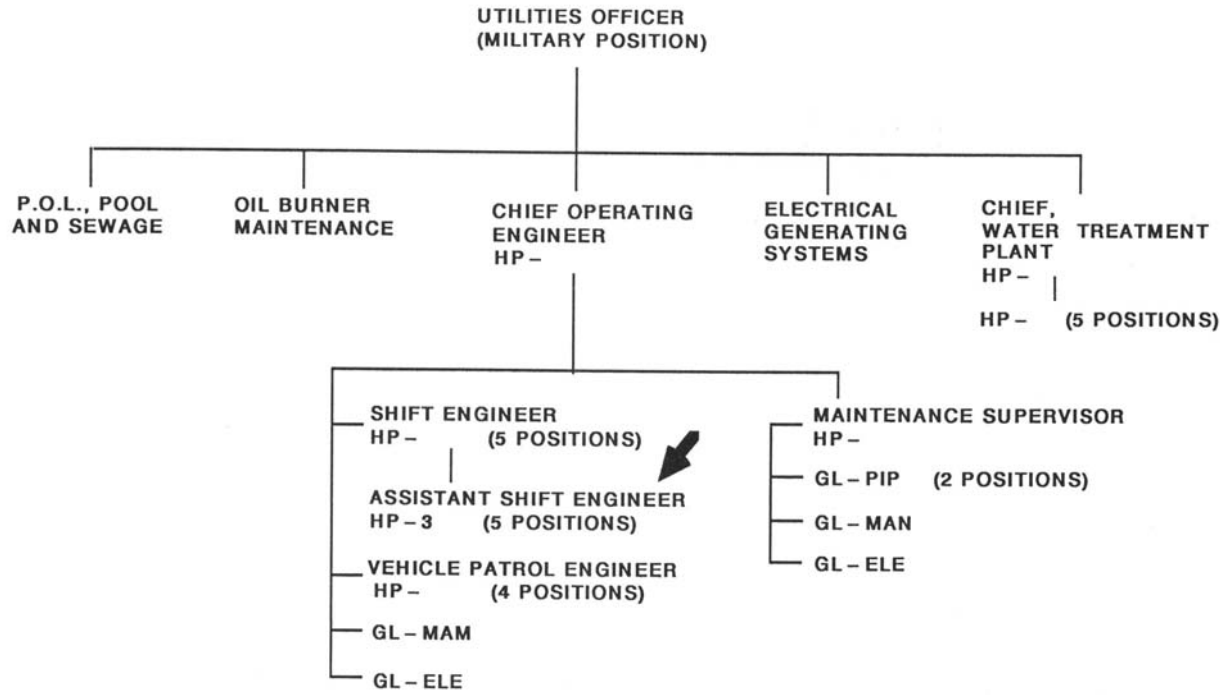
UTILITIES OFFICER
(MILITARY POSITION)

P.O.L., POOL AND SEWAGE

OIL BURNER MAINTENANCE

CHIEF OPERATING ENGINEER
HP –

ELECTRICAL GENERATING SYSTEMS

CHIEF, WATER TREATMENT PLANT
HP –

HP – (5 POSITIONS)

SHIFT ENGINEER
HP – (5 POSITIONS)

ASSISTANT SHIFT ENGINEER
HP – 3 (5 POSITIONS)

VEHICLE PATROL ENGINEER
HP – (4 POSITIONS)

GL – MAM

GL – ELE

MAINTENANCE SUPERVISOR
HP –

GL – PIP (2 POSITIONS)

GL – MAN

GL – ELE